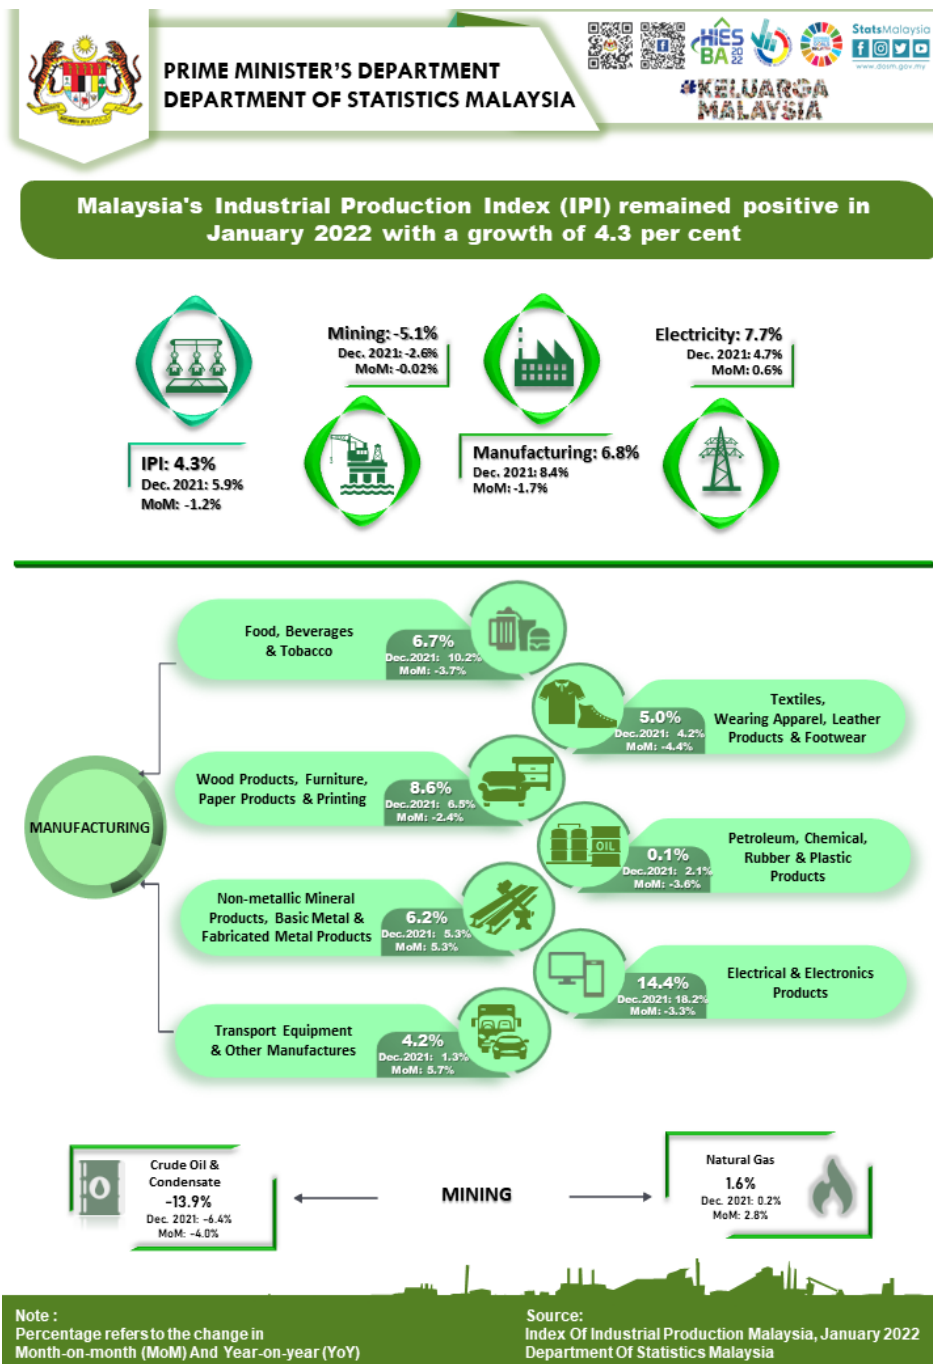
PRIME MINISTER'S DEPARTMENT
DEPARTMENT OF STATISTICS MALAYSIA

HIES BA 2022

StatsMalaysia

www.dosm.gov.my

#KELUARGA MALAYSIA

Malaysia's Industrial Production Index (IPI) remained positive in January 2022 with a growth of 4.3 per cent

Mining: -5.1%
Dec. 2021: -2.6%
MoM: -0.02%

Electricity: 7.7%
Dec. 2021: 4.7%
MoM: 0.6%

IPI: 4.3%
Dec. 2021: 5.9%
MoM: -1.2%

Manufacturing: 6.8%
Dec. 2021: 8.4%
MoM: -1.7%

MANUFACTURING

Food, Beverages & Tobacco
6.7%
Dec.2021: 10.2%
MoM: -3.7%

Textiles, Wearing Apparel, Leather Products & Footwear
5.0%
Dec.2021: 4.2%
MoM: -4.4%

Wood Products, Furniture, Paper Products & Printing
8.6%
Dec.2021: 6.5%
MoM: -2.4%

OIL

Petroleum, Chemical, Rubber & Plastic Products
0.1%
Dec.2021: 2.1%
MoM: -3.6%

Non-metallic Mineral Products, Basic Metal & Fabricated Metal Products
6.2%
Dec.2021: 5.3%
MoM: 5.3%

Electrical & Electronics Products
14.4%
Dec.2021: 18.2%
MoM: -3.3%

Transport Equipment & Other Manufactures
4.2%
Dec.2021: 1.3%
MoM: 5.7%

Crude Oil & Condensate
-13.9%
Dec. 2021: -6.4%
MoM: -4.0%

MINING

Natural Gas
1.6%
Dec. 2021: 0.2%
MoM: 2.8%

Note :
Percentage refers to the change in Month-on-month (MoM) And Year-on-year (YoY)

Source:
Index Of Industrial Production Malaysia, January 2022
Department Of Statistics Malaysia